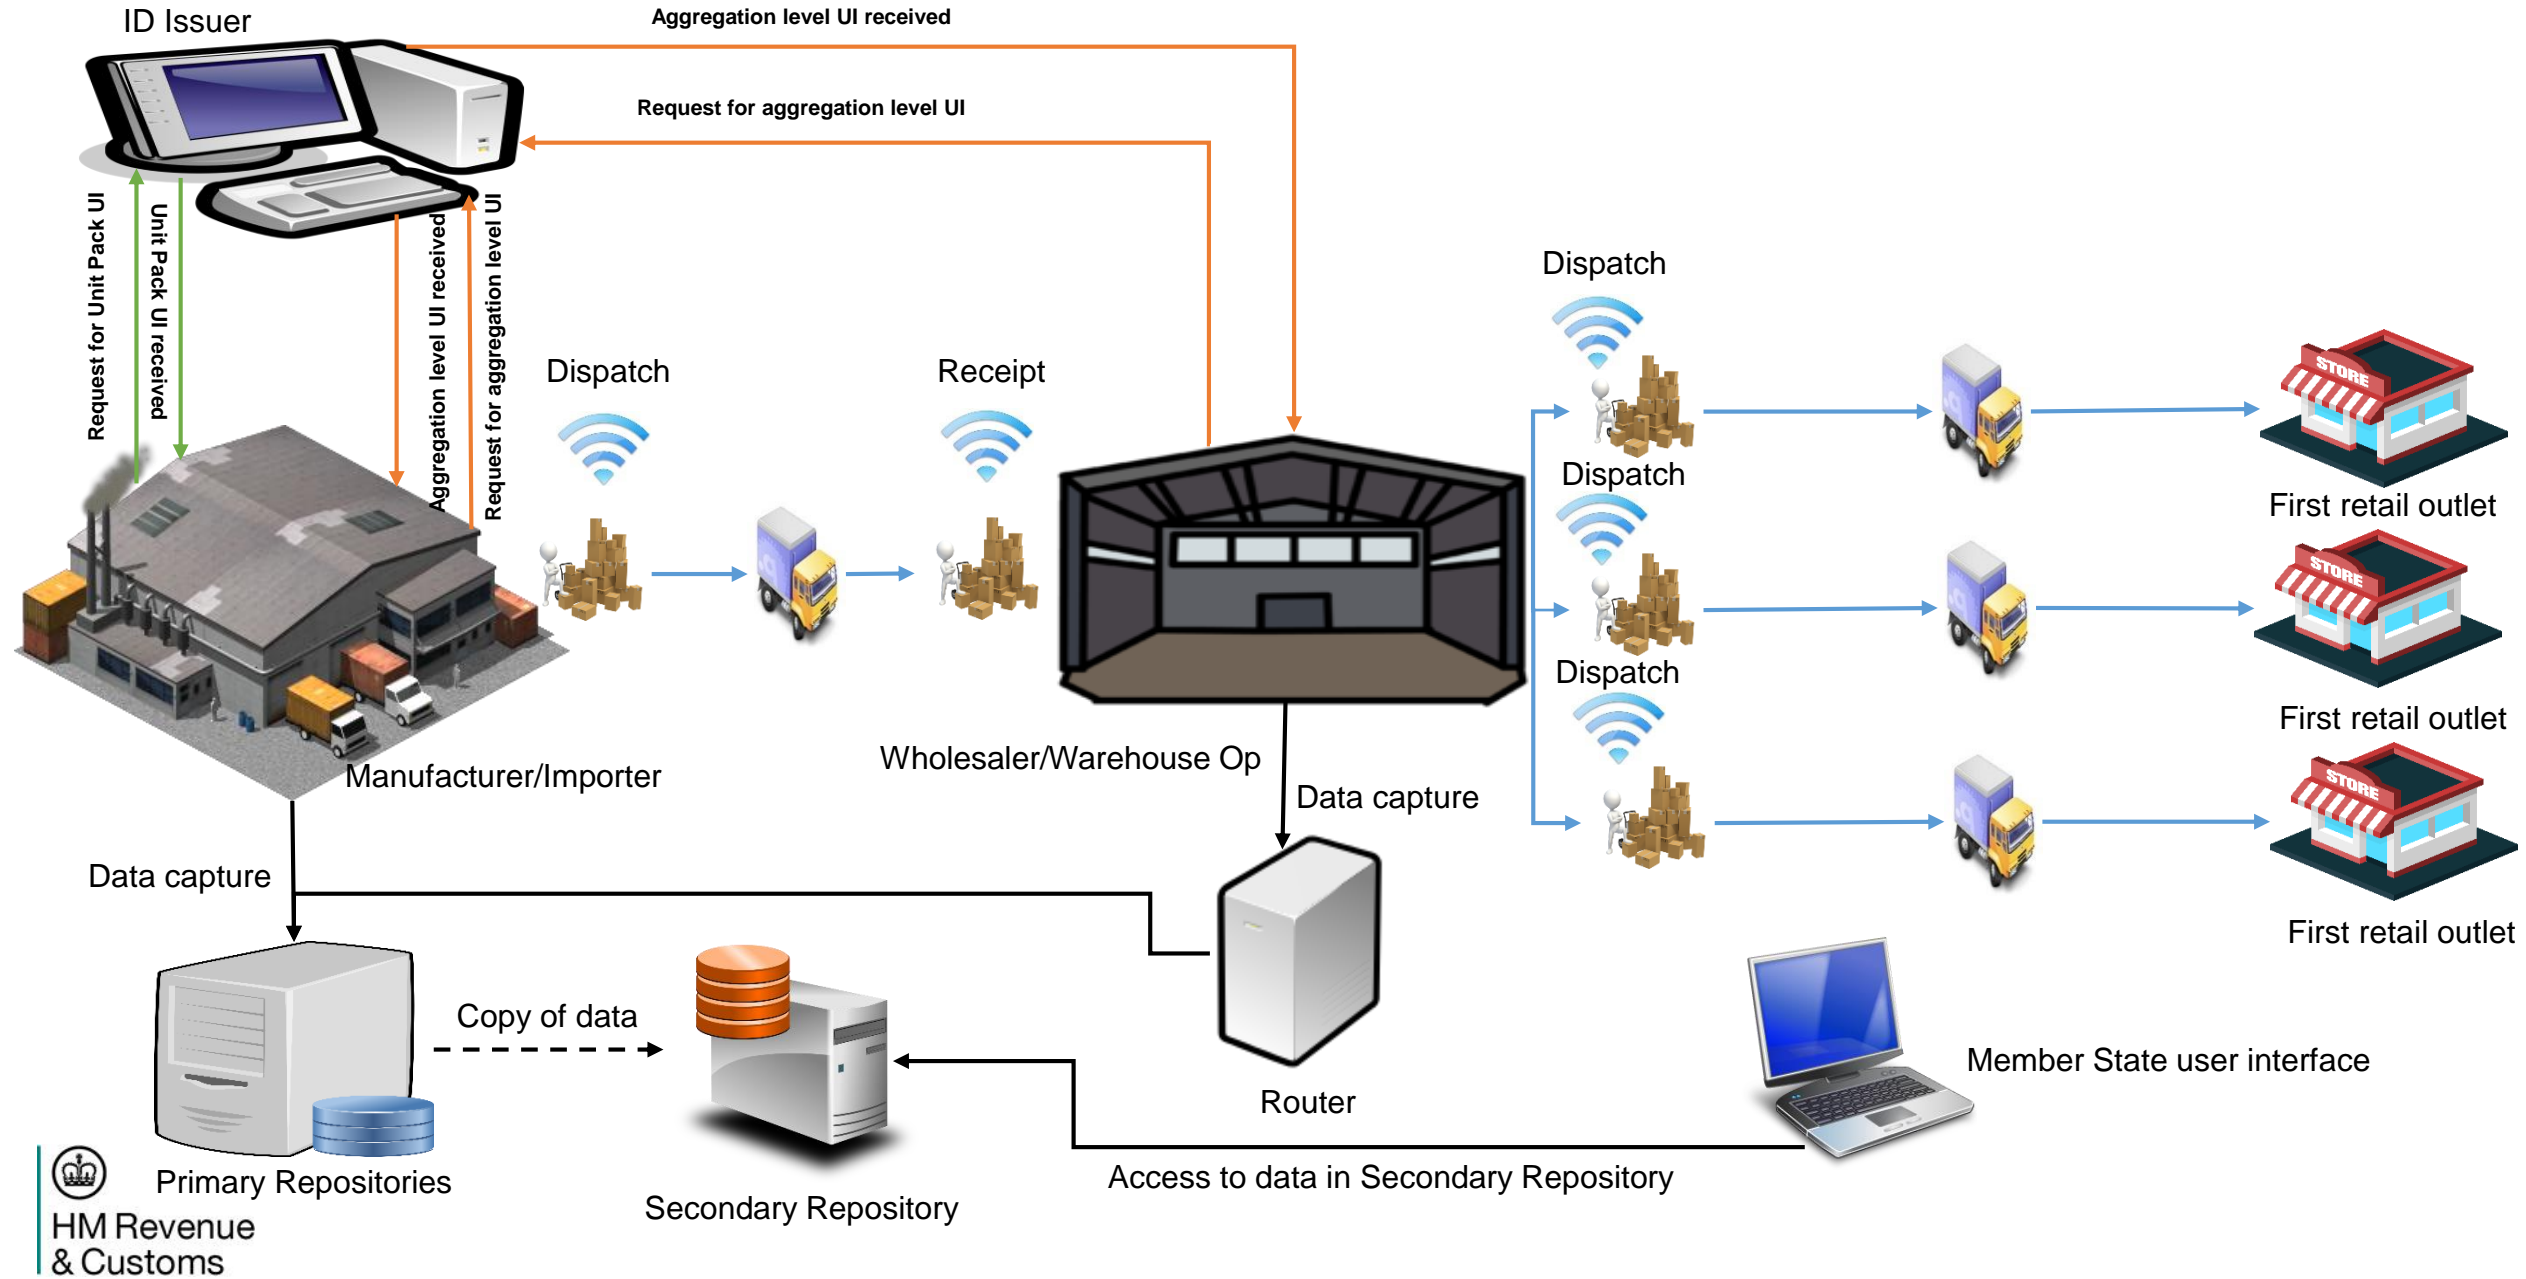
ID Issuer

Aggregation level UI received

Request for aggregation level UI

Request for Unit Pack UI

Unit Pack UI received

Aggregation level UI received

Request for aggregation level UI

Dispatch

Receipt

Dispatch

Dispatch

Dispatch

STORE

First retail outlet

STORE

First retail outlet

STORE

First retail outlet

Manufacturer/Importer

Wholesaler/Warehouse Op

Data capture

Data capture

Router

Copy of data

Primary Repositories

Secondary Repository

Member State user interface

Access to data in Secondary Repository

HM Revenue & Customs